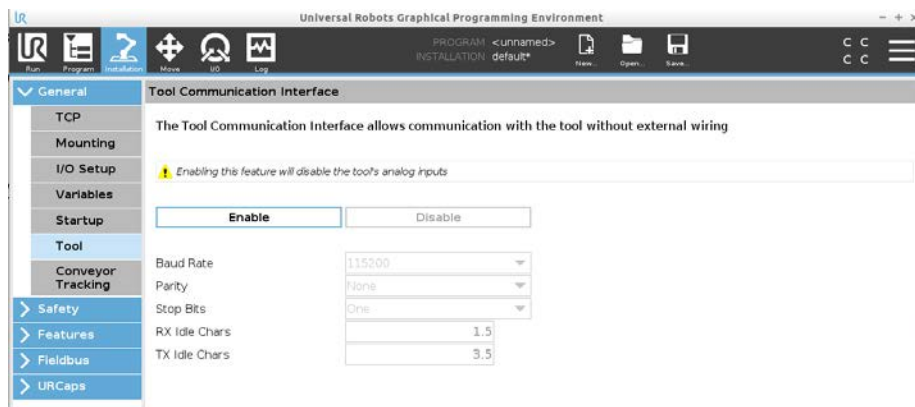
Universal Robots Graphical Programming Environment

Run Program Installation Move I/O Log

PROGRAM <unnamed>
INSTALLATION default*

New... Open... Save...

General
TCP
Mounting
I/O Setup
Variables
Startup
Tool
Conveyor Tracking
Safety
Features
Fieldbus
URCaps

Tool Communication Interface

The Tool Communication Interface allows communication with the tool without external wiring

Enabling this feature will disable the tool's analog inputs

Enable
Disable

| Baud Rate | 115200 |
|---|---|
| Parity | None |
| Stop Bits | One |
| RX Idle Chars | 1.5 |
| TX Idle Chars | 3.5 |